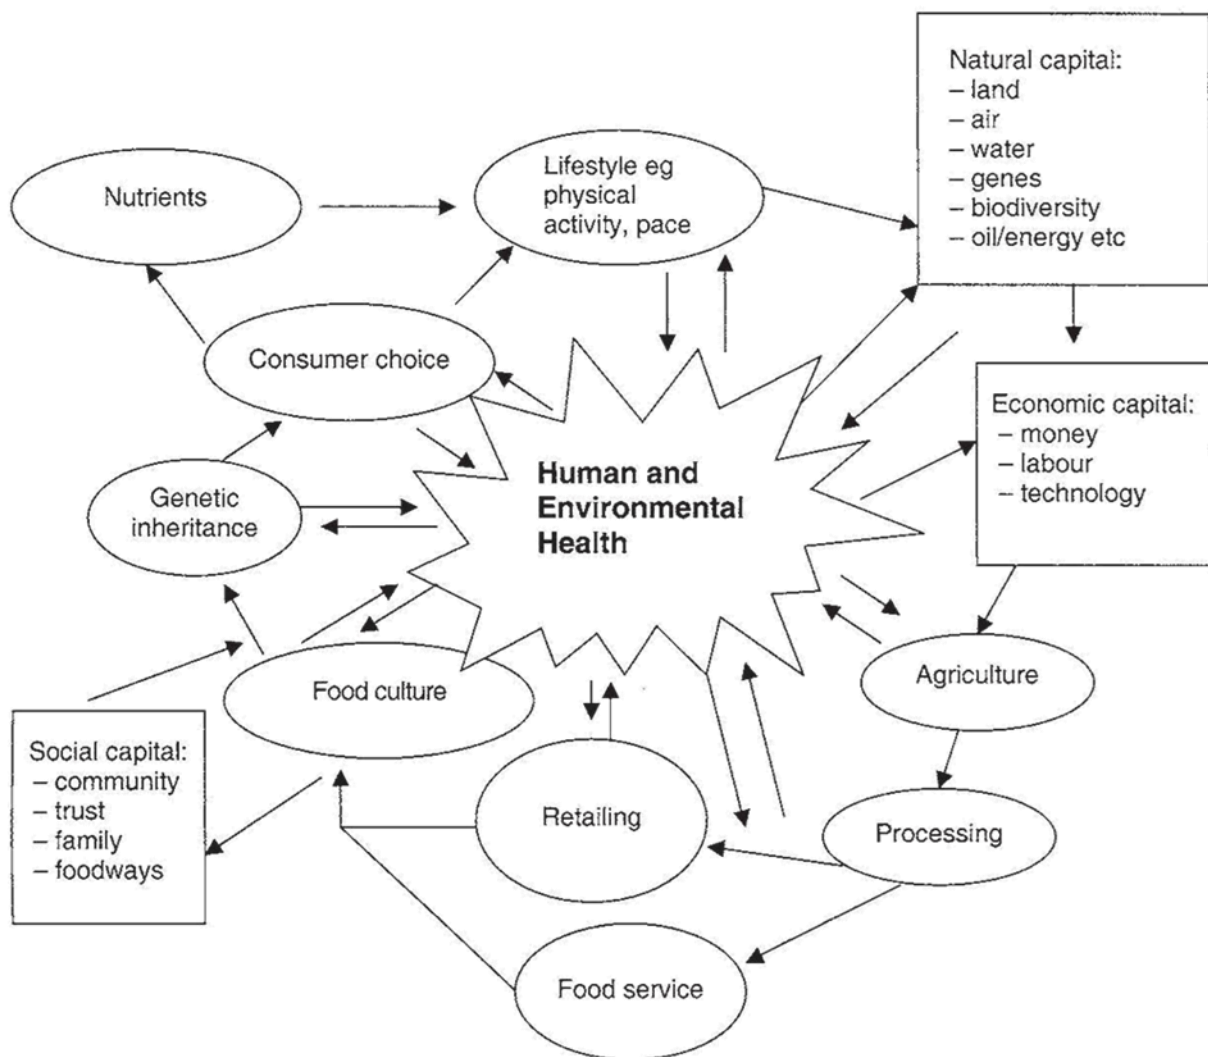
Natural capital:
– land
– air
– water
– genes
– biodiversity
– oil/energy etc

Nutrients

Lifestyle eg physical activity, pace

Consumer choice

Genetic inheritance

Human and Environmental Health

Economic capital:
– money
– labour
– technology

Food culture

Agriculture

Social capital:
– community
– trust
– family
– foodways

Retailing

Processing

Food service